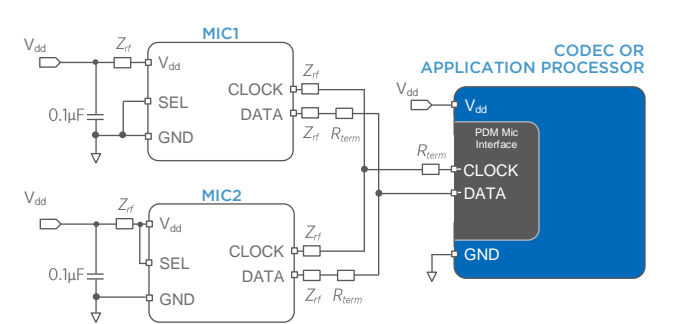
MIC1

$V_{dd}$

$Z_{rf}$

$V_{dd}$

SEL

GND

0.1µF

CLOCK

DATA

$Z_{rf}$

$Z_{rf}$

$R_{term}$

CODEC OR APPLICATION PROCESSOR

$V_{dd}$

$V_{dd}$

PDM Mic Interface

$R_{term}$

CLOCK

DATA

GND

MIC2

$V_{dd}$

$Z_{rf}$

$V_{dd}$

SEL

GND

0.1µF

CLOCK

DATA

$Z_{rf}$

$Z_{rf}$

$R_{term}$